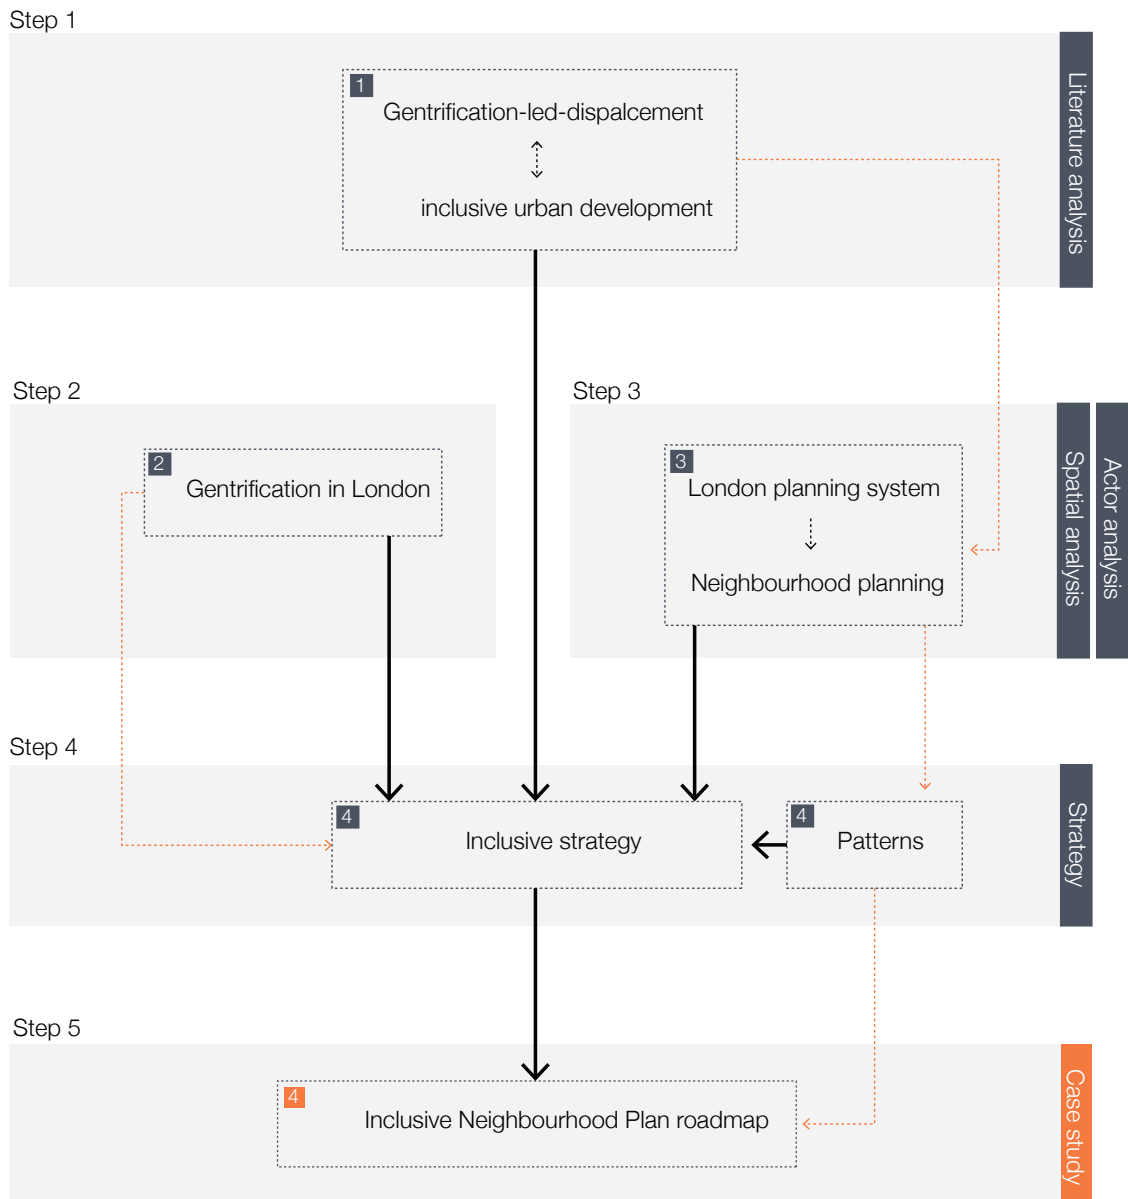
Step 1

1
Gentrification-led-dispalcement

inclusive urban development

Literature analysis

Step 2

2
Gentrification in London

Step 3

3
London planning system

Neighbourhood planning

Spatial analysis

Actor analysis

Step 4

4
Inclusive strategy

4
Patterns

Strategy

Step 5

4
Inclusive Neighbourhood Plan roadmap

Case study